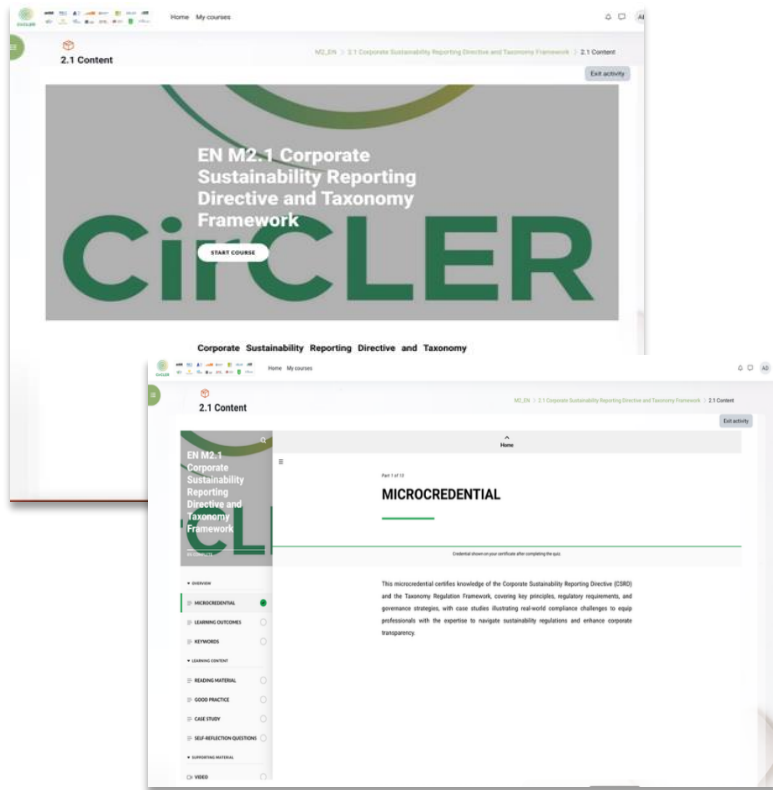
Home My courses

2.1 Content

M2_EN > 2.1 Corporate Sustainability Reporting Directive and Taxonomy Framework > 2.1 Content

Exit activity

EN M2.1 Corporate Sustainability Reporting Directive and Taxonomy Framework

CirCLER

START COURSE

Corporate Sustainability Reporting Directive and Taxonomy

Home My courses

2.1 Content

M2_EN > 2.1 Corporate Sustainability Reporting Directive and Taxonomy Framework > 2.1 Content

Exit activity

EN M2.1 Corporate Sustainability Reporting Directive and Taxonomy Framework

Home

Part 1 of 13

MICROCREDENTIAL

Credential shown on your certificate after completing the quiz.

This microcredential certifies knowledge of the Corporate Sustainability Reporting Directive (CSRD) and the Taxonomy Regulation Framework, covering key principles, regulatory requirements, and governance strategies, with case studies illustrating real-world compliance challenges to equip professionals with the expertise to navigate sustainability regulations and enhance corporate transparency.

OVERVIEW
MICROCREDENTIAL
LEARNING OUTCOMES
KEYWORDS
LEARNING CONTENT
READING MATERIAL
GOOD PRACTICE
CASE STUDY
SELF-REFLECTION QUESTIONS
SUPPORTING MATERIAL
VIDEO